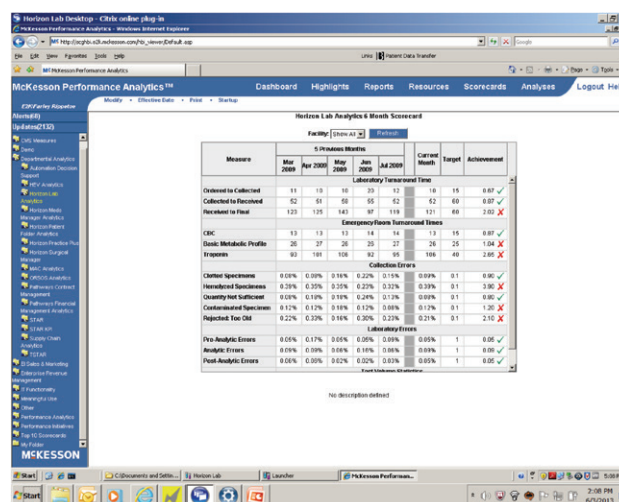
Horizon Lab Desktop - Citrix online plug-in
McKesson Performance Analytics - Windows Internet Explorer

http://ecgbi.o2.mckesson.com/hb_viewer/Default.asp

File Edit View Favorites Tools Help

Links Patient Data Transfer

McKesson Performance Analytics

McKesson Performance Analytics™

Dashboard Highlights Reports Resources Scorecards Analyses Logout He

E2K\Farley Rippetoe
Alerts(60)
Updates(2132)

Modify • Effective Date • Print • Startup

CMS Measures
Demo
Departmental Analytics
Automation Decision Support
HEV Analytics
Horizon Lab Analytics
Horizon Meds Manager Analytics
Horizon Patient Folder Analytics
Horizon Practice Plus
Horizon Surgical Manager
MAC Analytics
ORSOS Analytics
Pathways Contract Management
Pathways Financial Management Analytics
STAR
STAR KP
Supply Chain Analytics
TSTAR
E-Sales & Marketing
Enterprise Revenue Management
IT Functionality
Meaningful Use
Other
Performance Analytics
Performance Initiatives
Top 10 Scorecards
My Folder

MCKESSON

Horizon Lab Analytics 6 Month Scorecard

Facility: Show All Refresh

| Measure | Mar 2009 | Apr 2009 | May 2009 | Jun 2009 | Jul 2009 | Current Month | Target | Achievement |
|---|---|---|---|---|---|---|---|---|
| Laboratory Turnaround Time | | | | | | | | |
| Ordered to Collected | 11 | 13 | 10 | 20 | 12 | 16 | 15 | 0.67 ✓ |
| Collected to Received | 52 | 51 | 58 | 55 | 62 | 52 | 60 | 0.87 ✓ |
| Received to Final | 123 | 125 | 143 | 97 | 119 | 121 | 60 | 2.02 ✗ |
| Emergency Room Turnaround Times | | | | | | | | |
| CBC | 13 | 13 | 13 | 14 | 14 | 13 | 15 | 0.87 ✓ |
| Basic Metabolic Profile | 26 | 27 | 26 | 25 | 27 | 26 | 25 | 1.04 ✗ |
| Troponin | 93 | 101 | 106 | 92 | 95 | 106 | 40 | 2.65 ✗ |
| Collection Errors | | | | | | | | |
| Clotted Specimens | 0.08% | 0.08% | 0.16% | 0.22% | 0.15% | 0.09% | 0.1 | 0.90 ✓ |
| Hemolyzed Specimens | 0.39% | 0.35% | 0.35% | 0.23% | 0.32% | 0.39% | 0.1 | 3.90 ✗ |
| Quantity Not Sufficient | 0.08% | 0.10% | 0.18% | 0.24% | 0.13% | 0.08% | 0.1 | 0.80 ✓ |
| Contaminated Specimen | 0.12% | 0.12% | 0.18% | 0.12% | 0.08% | 0.12% | 0.1 | 1.20 ✗ |
| Rejected: Too Old | 0.22% | 0.33% | 0.16% | 0.30% | 0.23% | 0.21% | 0.1 | 2.10 ✗ |
| Laboratory Errors | | | | | | | | |
| Pre-Analytic Errors | 0.05% | 0.17% | 0.05% | 0.05% | 0.06% | 0.05% | 1 | 0.05 ✓ |
| Analytic Errors | 0.09% | 0.09% | 0.06% | 0.16% | 0.06% | 0.09% | 1 | 0.09 ✓ |
| Post-Analytic Errors | 0.05% | 0.06% | 0.02% | 0.02% | 0.03% | 0.05% | 1 | 0.05 ✓ |

No description defined

Start C:\Documents and Settin... Horizon Lab Launcher McKesson Performan... 5:08
Start 2:08 PM 6/3/2013